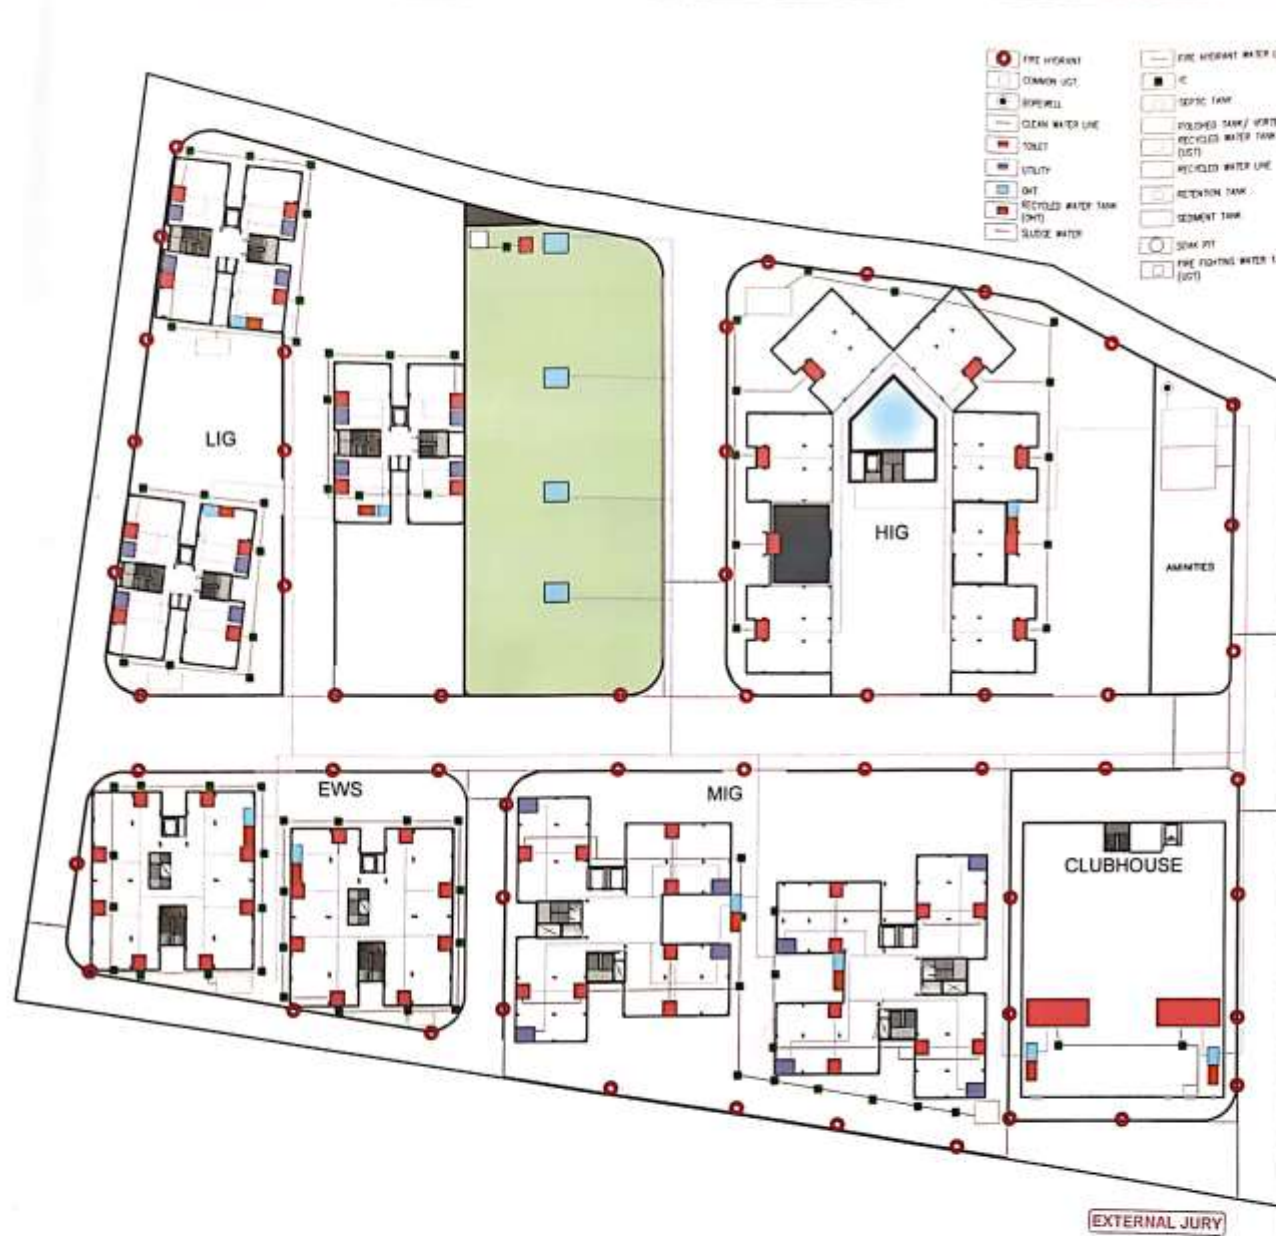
FIRE HYDRANT
COMMON UGT
BOREWELL
CLEAN WATER LINE
TOILET
UTILITY
OHT
RECYCLED WATER TANK (OHT)
SLUDGE WATER
FIRE HYDRANT WATER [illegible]
IC
SEPTIC TANK
POLISHED TANK/ VORT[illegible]
RECYCLED WATER TANK (UGT)
RECYCLED WATER LINE
RETENTION TANK
SEDIMENT TANK
SOAK PIT
FIRE FIGHTING WATER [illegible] (UGT)

LIG

HIG

AMENITIES

EWS

MIG

CLUBHOUSE

EXTERNAL JURY